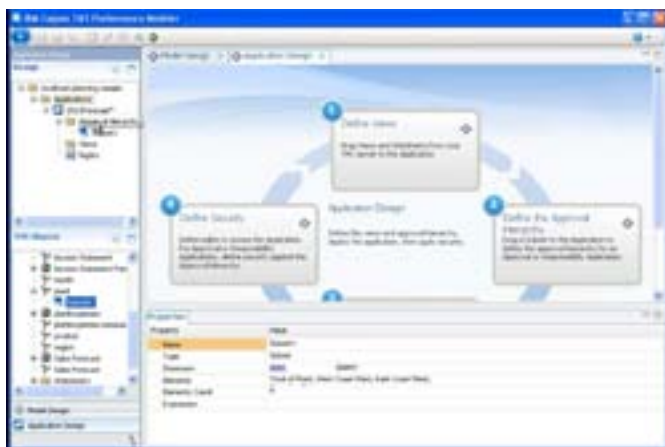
IBM Cognos TM1 Performance Modeler

Model Design | Application Design

Define Views

Drag Views and Websheets from your TM1 server to this application.

Define Security

Define rights to access the application. For Approval or Responsibility application, define security against the approval hierarchy.

Application Design

Define the views and approval hierarchy to deploy the application, then apply security.

Define the Approval Hierarchy

Drag a subset to the application to define the approval hierarchy for an Approval or Responsibility application.

Properties

| Property | Value |
|---|---|
| Name | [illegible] |
| Type | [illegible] |
| Dimension | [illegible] |
| Elements | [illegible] |
| Elements Count | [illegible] |
| Expression | |

Model Design

Application Design